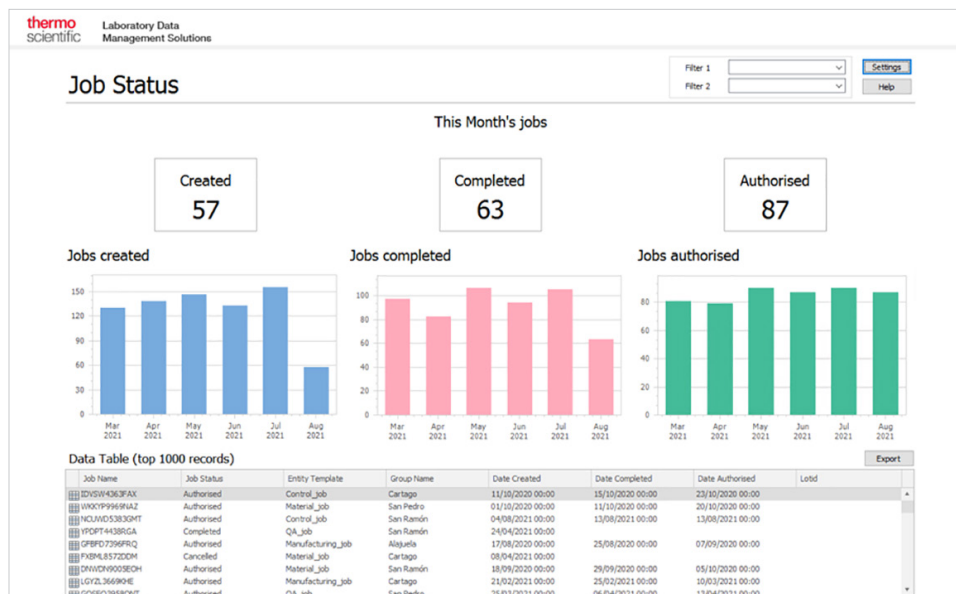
thermo scientific

Laboratory Data Management Solutions

Job Status

Filter 1
Filter 2

Settings
Help

This Month's jobs

Created
57

Completed
63

Authorised
87

Jobs created

150
120
90
60
30
0

Mar 2021
Apr 2021
May 2021
Jun 2021
Jul 2021
Aug 2021

Jobs completed

100
80
60
40
20
0

Mar 2021
Apr 2021
May 2021
Jun 2021
Jul 2021
Aug 2021

Jobs authorised

80
60
40
20
0

Mar 2021
Apr 2021
May 2021
Jun 2021
Jul 2021
Aug 2021

Data Table (top 1000 records)

Export

| Job Name | Job Status | Entity Template | Group Name | Date Created | Date Completed | Date Authorised | Lotid |
|---|---|---|---|---|---|---|---|
| IDVSW4363FAX | Authorised | Control_job | Cartago | 11/10/2020 00:00 | 15/10/2020 00:00 | 23/10/2020 00:00 | |
| WKKYP9969NAZ | Authorised | Material_job | San Pedro | 01/10/2020 00:00 | 11/10/2020 00:00 | 20/10/2020 00:00 | |
| NCUWD5383GMT | Authorised | Control_job | San Ramón | 04/08/2021 00:00 | 13/08/2021 00:00 | 13/08/2021 00:00 | |
| YPDPT4438XGA | Completed | QA_job | San Ramón | 24/04/2021 00:00 | | | |
| GFBFD7396FRQ | Authorised | Manufacturing_job | Alajuela | 17/08/2020 00:00 | 25/08/2020 00:00 | 07/09/2020 00:00 | |
| FXEML8572DDM | Cancelled | Material_job | Cartago | 08/04/2021 00:00 | | | |
| DNWDN9005EOH | Authorised | Material_job | San Pedro | 18/09/2020 00:00 | 29/09/2020 00:00 | 05/10/2020 00:00 | |
| LGYZL3669KHE | Authorised | Manufacturing_job | Cartago | 21/02/2021 00:00 | 25/02/2021 00:00 | 10/03/2021 00:00 | |
| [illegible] | Authorised | QA_job | San Pedro | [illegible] | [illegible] | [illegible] | |